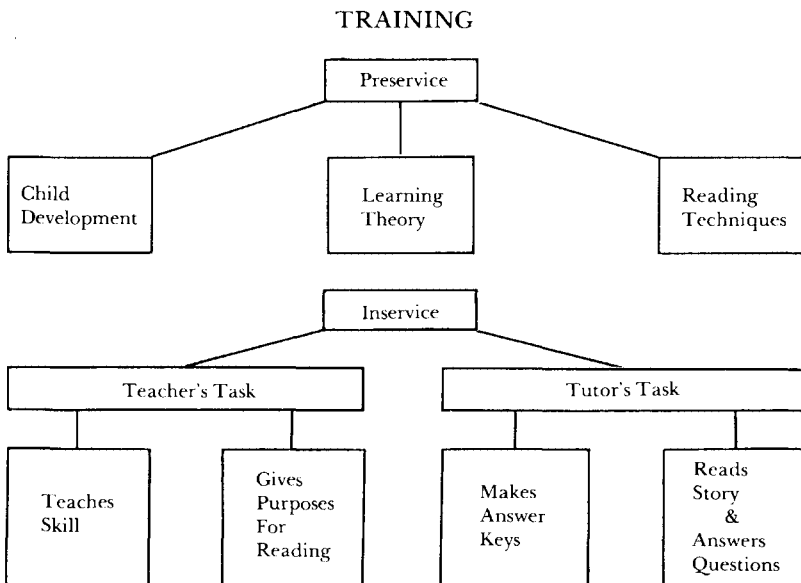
TRAINING

Preservice

Child Development

Learning Theory

Reading Techniques

Inservice

Teacher's Task

Tutor's Task

Teaches Skill

Gives Purposes For Reading

Makes Answer Keys

Reads Story & Answers Questions